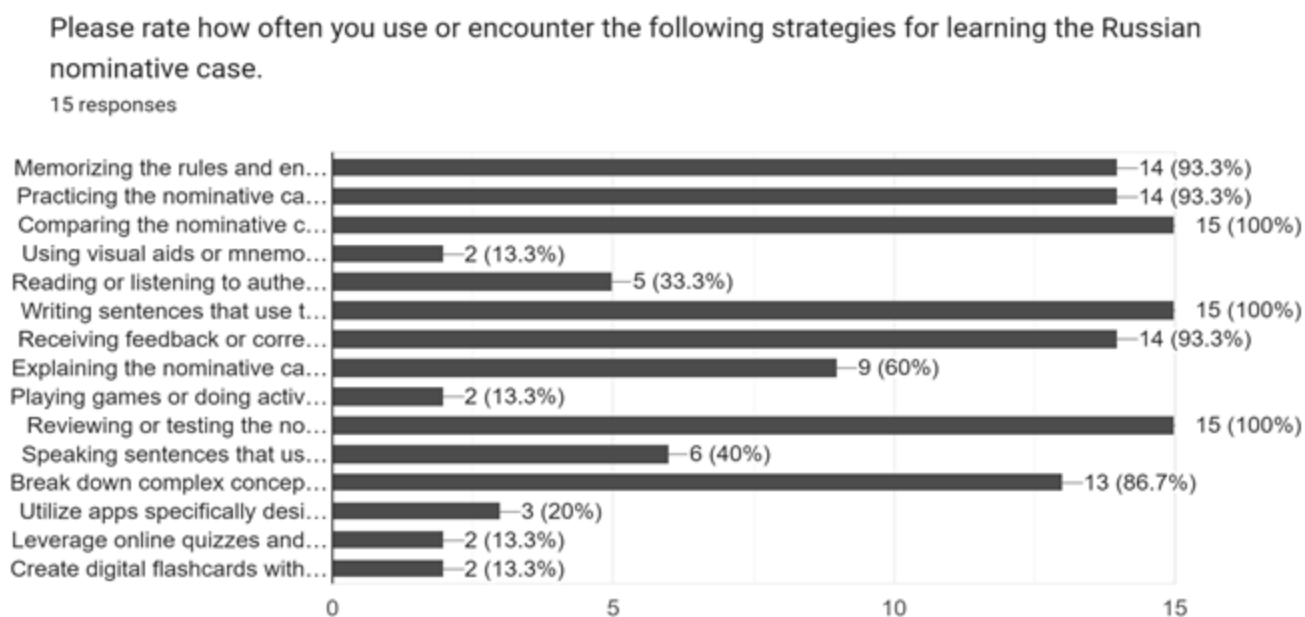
Please rate how often you use or encounter the following strategies for learning the Russian nominative case.
15 responses

Memorizing the rules and en… 14 (93.3%)
Practicing the nominative ca… 14 (93.3%)
Comparing the nominative c… 15 (100%)
Using visual aids or mnemo… 2 (13.3%)
Reading or listening to authe… 5 (33.3%)
Writing sentences that use t… 15 (100%)
Receiving feedback or corre… 14 (93.3%)
Explaining the nominative ca… 9 (60%)
Playing games or doing activ… 2 (13.3%)
Reviewing or testing the no… 15 (100%)
Speaking sentences that us… 6 (40%)
Break down complex concep… 13 (86.7%)
Utilize apps specifically desi… 3 (20%)
Leverage online quizzes and… 2 (13.3%)
Create digital flashcards with… 2 (13.3%)

0 5 10 15